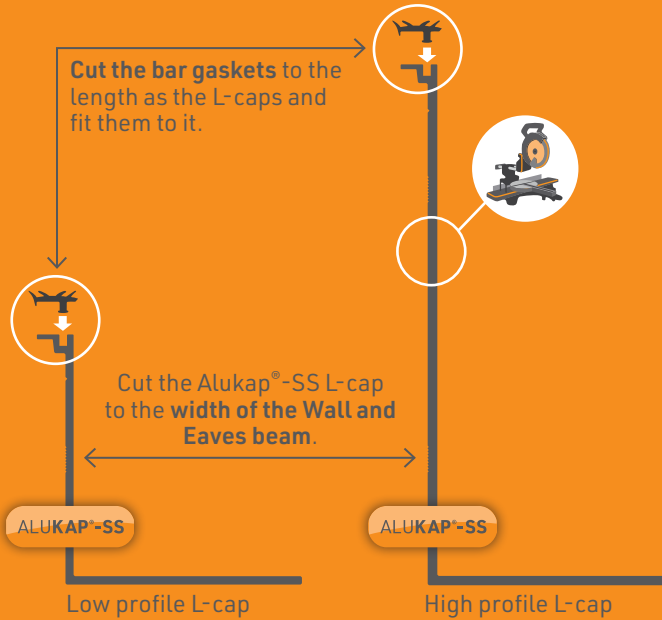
**Cut the bar gaskets** to the length as the L-caps and fit them to it.

Cut the Alukap®-SS L-cap to the **width of the Wall and Eaves beam**.

ALU**KAP®-SS**

ALU**KAP®-SS**

Low profile L-cap

High profile L-cap